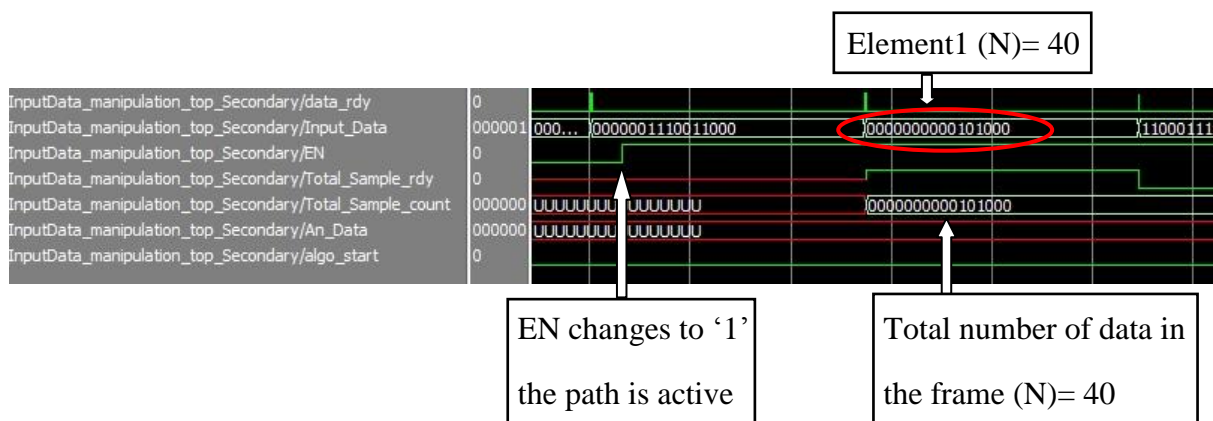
Element1 (N)= 40

| | | |
|---|---|---|
| InputData_manipulation_top_Secondary/data_rdy | 0 | |
| InputData_manipulation_top_Secondary/Input_Data | 000001 | 000... 0000001110011000 0000000000101000 11000111 |
| InputData_manipulation_top_Secondary/EN | 0 | |
| InputData_manipulation_top_Secondary/Total_Sample_rdy | 0 | |
| InputData_manipulation_top_Secondary/Total_Sample_count | 000000 | UUUUUUUUUUUUUUUU 0000000000101000 |
| InputData_manipulation_top_Secondary/An_Data | 000000 | UUUUUUUUUUUUUUUU |
| InputData_manipulation_top_Secondary/algo_start | 0 | |

EN changes to ‘1’ the path is active

Total number of data in the frame (N)= 40